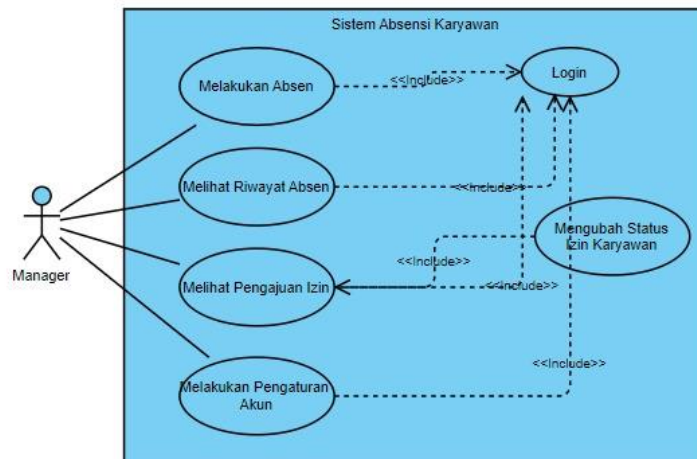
Sistem Absensi Karyawan

Melakukan Absen

<<Include>>

Login

Melihat Riwayat Absen

<<Include>>

Mengubah Status Izin Karyawan

Manager

<<Include>>

Melihat Pengajuan Izin

<<Include>>

<<Include>>

Melakukan Pengaturan Akun